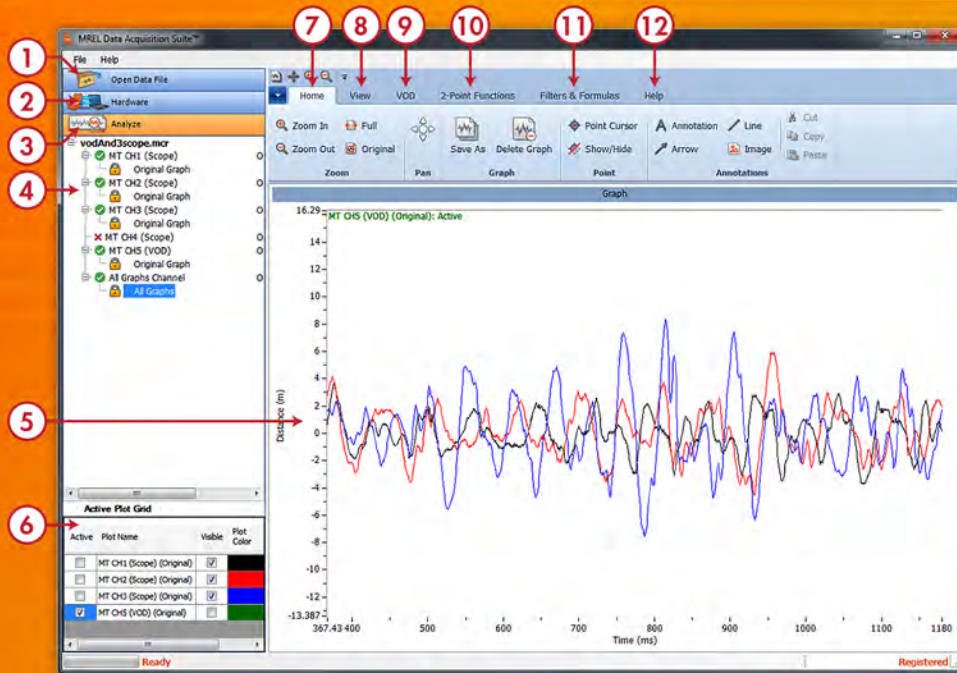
MREL Data Acquisition Suite™

File Help

1 Open Data File
2 Hardware
3 Analyze

vodAnd3scope.mcr
MT CH1 (Scope)
Original Graph
MT CH2 (Scope)
Original Graph
MT CH3 (Scope)
Original Graph
MT CH4 (Scope)
MT CH5 (VOD)
Original Graph
All Graphs Channel
All Graphs

4

7 8 9 10 11 12

Home View VOD 2-Point Functions Filters & Formulas Help

Zoom In Full
Zoom Out Original
Zoom

Pan

Save As Delete Graph
Graph

Point Cursor
Show/Hide
Point

Annotation Line
Arrow Image
Annotations

Cut
Copy
Paste

Graph

MT CH5 (VOD) (Original): Active

16.29
14
12
10
8
6
4
2
0
-2
-4
-6
-8
-10
-12
-13.387

Distance (m)

367.43 400 500 600 700 800 900 1000 1100 1180
Time (ms)

5

6

Active Plot Grid

| Active | Plot Name | Visible | Plot Color |
|---|---|---|---|
| ☐ | MT CH1 (Scope) (Original) | ☑ | |
| ☐ | MT CH2 (Scope) (Original) | ☑ | |
| ☐ | MT CH3 (Scope) (Original) | ☑ | |
| ☑ | MT CH5 (VOD) (Original) | ☐ | |

Ready

Registered